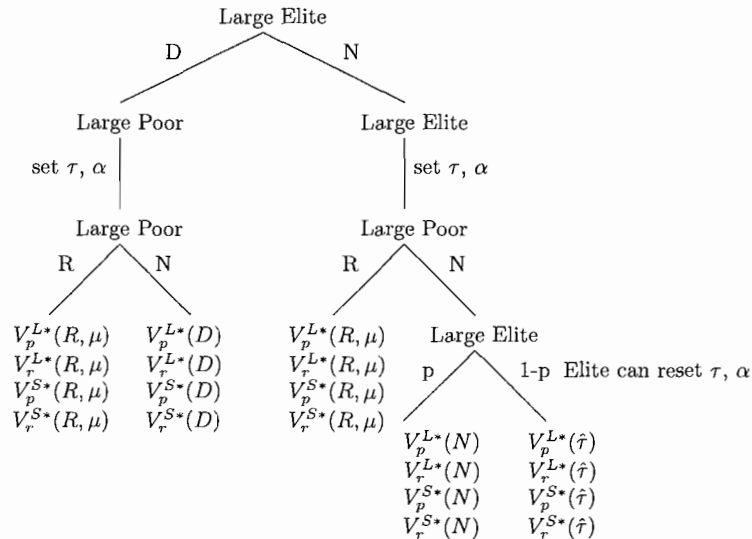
Large Elite

D

N

Large Poor

set $\tau$, $\alpha$

Large Elite

set $\tau$, $\alpha$

Large Poor

R

N

Large Poor

R

N

$V_p^{L*}(R,\mu)$
$V_r^{L*}(R,\mu)$
$V_p^{S*}(R,\mu)$
$V_r^{S*}(R,\mu)$

$V_p^{L*}(D)$
$V_r^{L*}(D)$
$V_p^{S*}(D)$
$V_r^{S*}(D)$

$V_p^{L*}(R,\mu)$
$V_r^{L*}(R,\mu)$
$V_p^{S*}(R,\mu)$
$V_r^{S*}(R,\mu)$

Large Elite

p

1-p Elite can reset $\tau$, $\alpha$

$V_p^{L*}(N)$
$V_r^{L*}(N)$
$V_p^{S*}(N)$
$V_r^{S*}(N)$

$V_p^{L*}(\hat{\tau})$
$V_r^{L*}(\hat{\tau})$
$V_p^{S*}(\hat{\tau})$
$V_r^{S*}(\hat{\tau})$